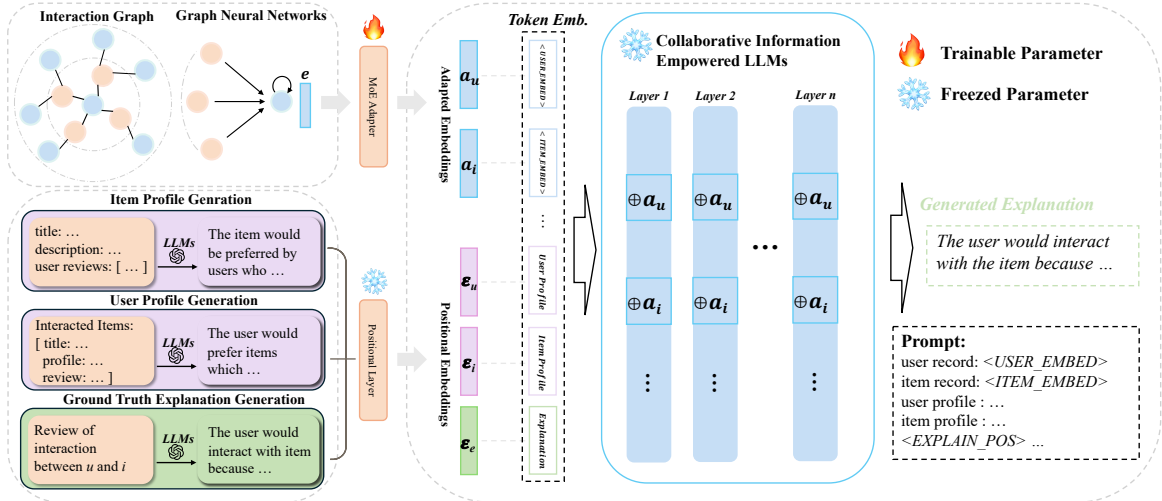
Interaction Graph

Graph Neural Networks

$e$

MoE Adapter

Item Profile Genration

title: …
description: …
user reviews: [ … ]

LLMs

The item would be preferred by users who …

User Profile Generation

Interacted Items:
[ title: …
profile: …
review: … ]

LLMs

The user would prefer items which …

Ground Truth Explanation Generation

Review of interaction between $u$ and $i$

LLMs

The user would interact with item because …

Positional Layer

Adapted Embeddings

$a_u$

$a_i$

Positional Embeddings

$\varepsilon_u$

$\varepsilon_i$

$\varepsilon_e$

Token Emb.

<USER_EMBED>

<ITEM_EMBED>

…

User Profile

Item Profile

Explanation

Collaborative Information Empowered LLMs

Layer 1

Layer 2

Layer n

$\oplus a_u$

$\oplus a_u$

$\oplus a_u$

$\oplus a_i$

$\oplus a_i$

$\oplus a_i$

Trainable Parameter

Freezed Parameter

Generated Explanation

The user would interact with the item because …

Prompt:
user record: <USER_EMBED>
item record: <ITEM_EMBED>
user profile : …
item profile : …
<EXPLAIN_POS> …